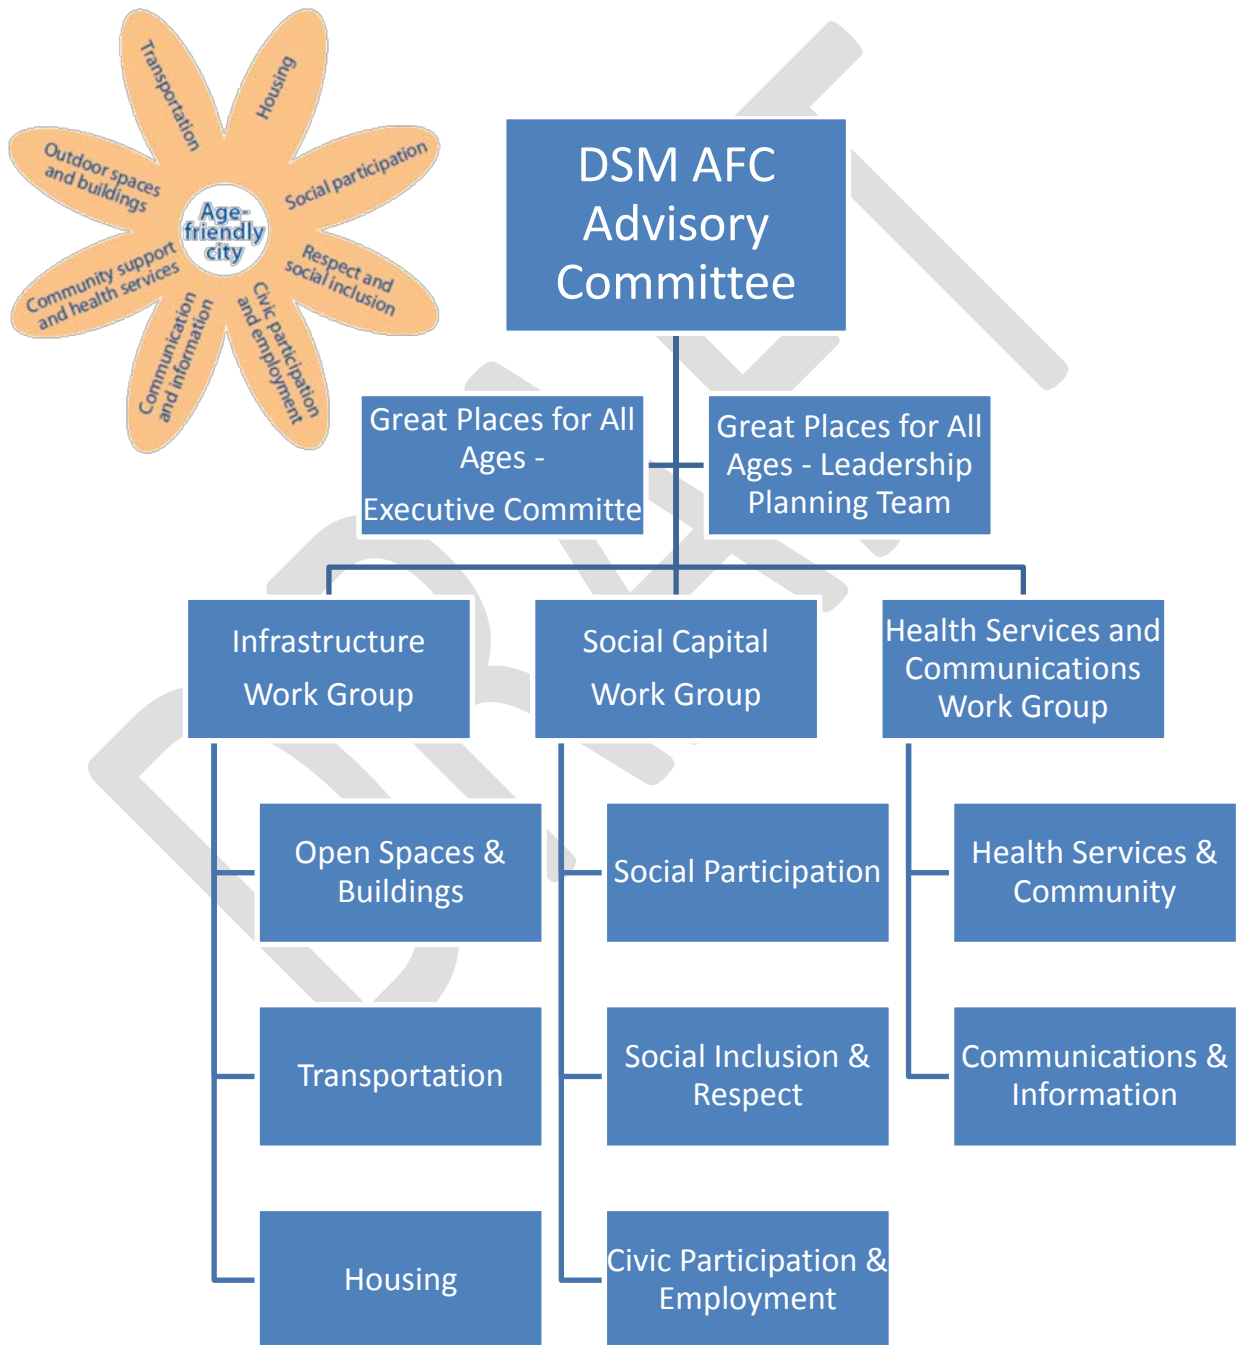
Transportation

Housing

Outdoor spaces and buildings

Age-friendly city

Social participation

Respect and social inclusion

Community support and health services

Communication and information

Civic participation and employment

DSM AFC Advisory Committee

Great Places for All Ages - Executive Committe

Great Places for All Ages - Leadership Planning Team

Infrastructure Work Group

Social Capital Work Group

Health Services and Communications Work Group

Open Spaces & Buildings

Transportation

Housing

Social Participation

Social Inclusion & Respect

Civic Participation & Employment

Health Services & Community

Communications & Information